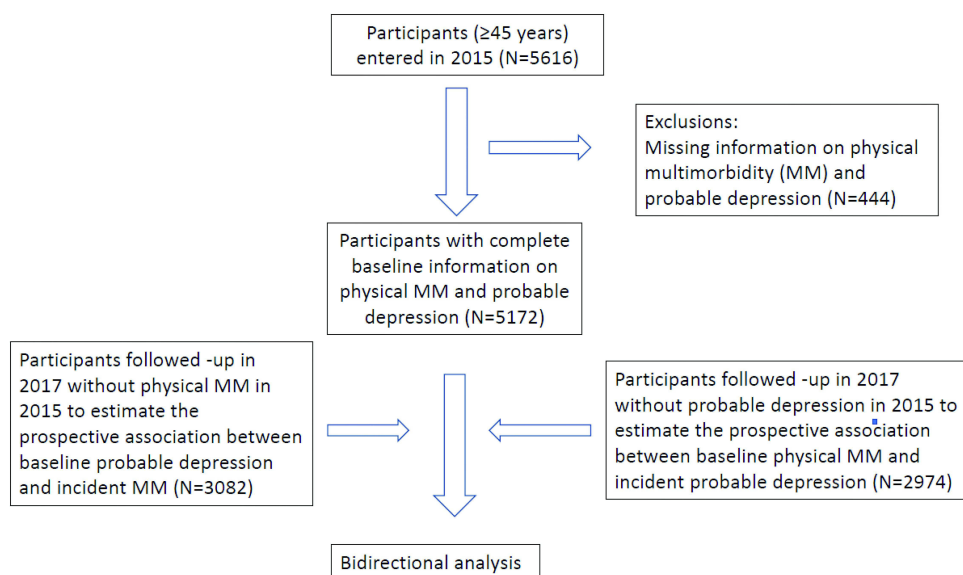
Participants (≥45 years) entered in 2015 (N=5616)

Exclusions:
Missing information on physical multimorbidity (MM) and probable depression (N=444)

Participants with complete baseline information on physical MM and probable depression (N=5172)

Participants followed -up in 2017 without physical MM in 2015 to estimate the prospective association between baseline probable depression and incident MM (N=3082)

Participants followed -up in 2017 without probable depression in 2015 to estimate the prospective association between baseline physical MM and incident probable depression (N=2974)

Bidirectional analysis